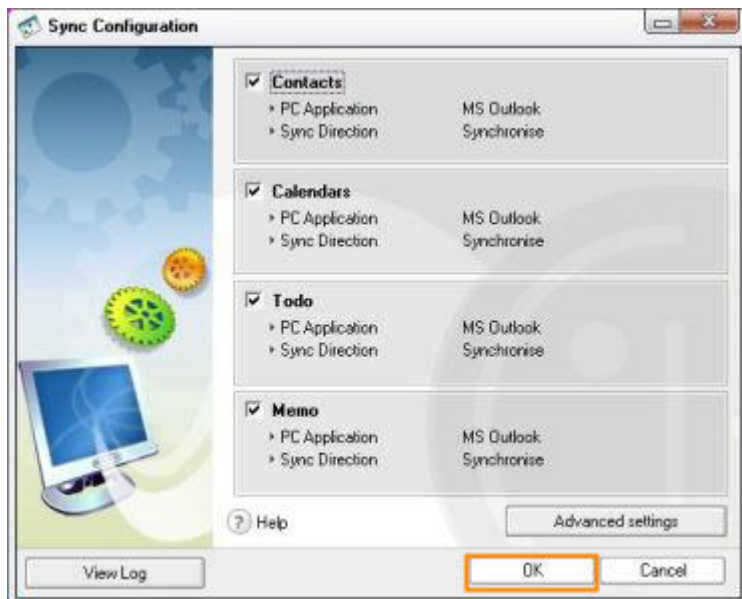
Sync Configuration

☑ Contacts
‣ PC Application MS Outlook
‣ Sync Direction Synchronise

☑ Calendars
‣ PC Application MS Outlook
‣ Sync Direction Synchronise

☑ Todo
‣ PC Application MS Outlook
‣ Sync Direction Synchronise

☑ Memo
‣ PC Application MS Outlook
‣ Sync Direction Synchronise

Help

Advanced settings

View Log

OK

Cancel